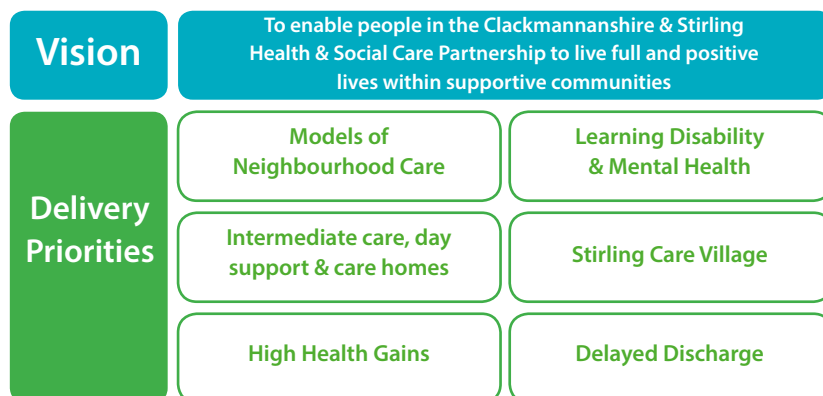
Vision

To enable people in the Clackmannanshire & Stirling Health & Social Care Partnership to live full and positive lives within supportive communities

Delivery Priorities

Models of Neighbourhood Care

Learning Disability & Mental Health

Intermediate care, day support & care homes

Stirling Care Village

High Health Gains

Delayed Discharge